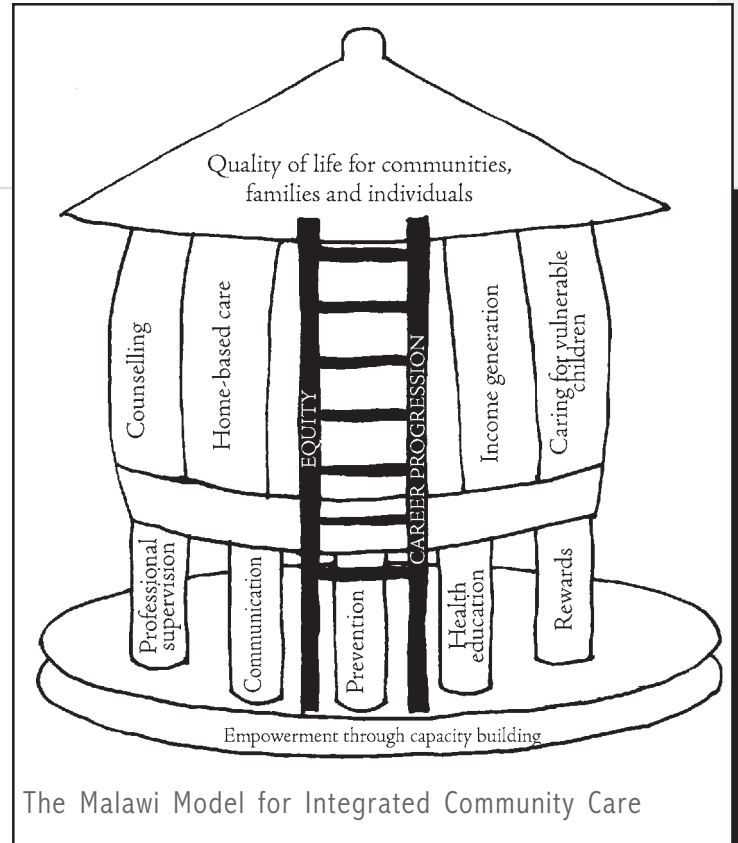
Quality of life for communities, families and individuals

Counselling

Home-based care

EQUITY

CAREER PROGRESSION

Income generation

Caring for vulnerable children

Professional supervision

Communication

Prevention

Health education

Rewards

Empowerment through capacity building

The Malawi Model for Integrated Community Care